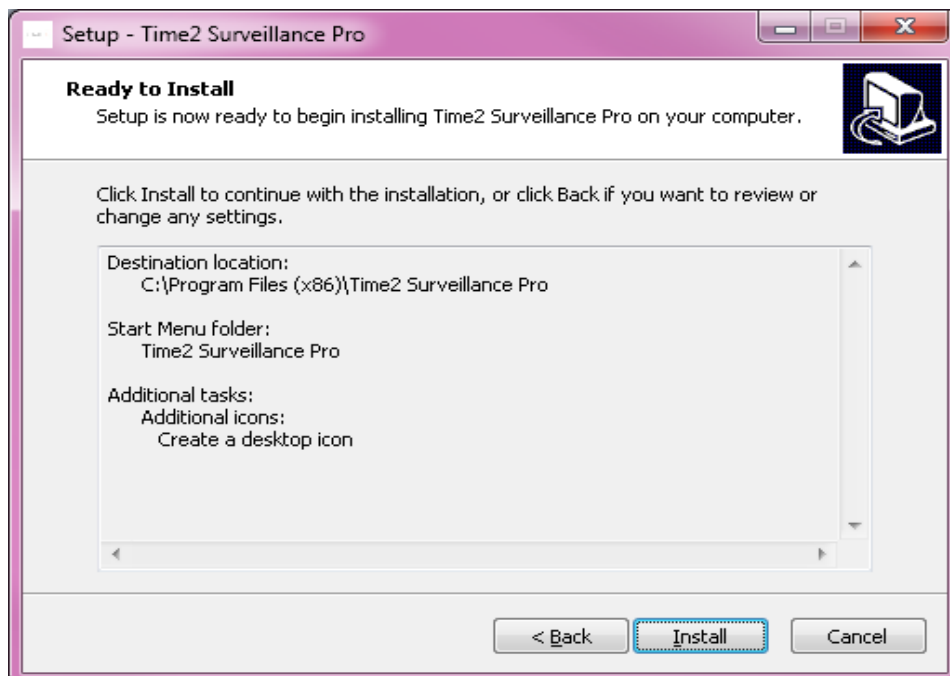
Setup - Time2 Surveillance Pro

Ready to Install
Setup is now ready to begin installing Time2 Surveillance Pro on your computer.

Click Install to continue with the installation, or click Back if you want to review or change any settings.

Destination location:
C:\Program Files (x86)\Time2 Surveillance Pro

Start Menu folder:
Time2 Surveillance Pro

Additional tasks:
Additional icons:
Create a desktop icon

< Back
Install
Cancel